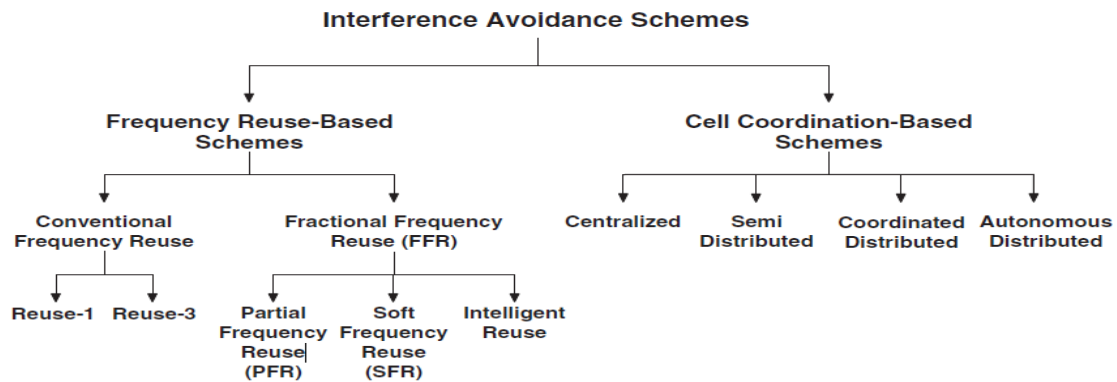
Interference Avoidance Schemes

Frequency Reuse-Based Schemes

Cell Coordination-Based Schemes

Conventional Frequency Reuse

Fractional Frequency Reuse (FFR)

Centralized

Semi Distributed

Coordinated Distributed

Autonomous Distributed

Reuse-1

Reuse-3

Partial Frequency Reuse (PFR)

Soft Frequency Reuse (SFR)

Intelligent Reuse